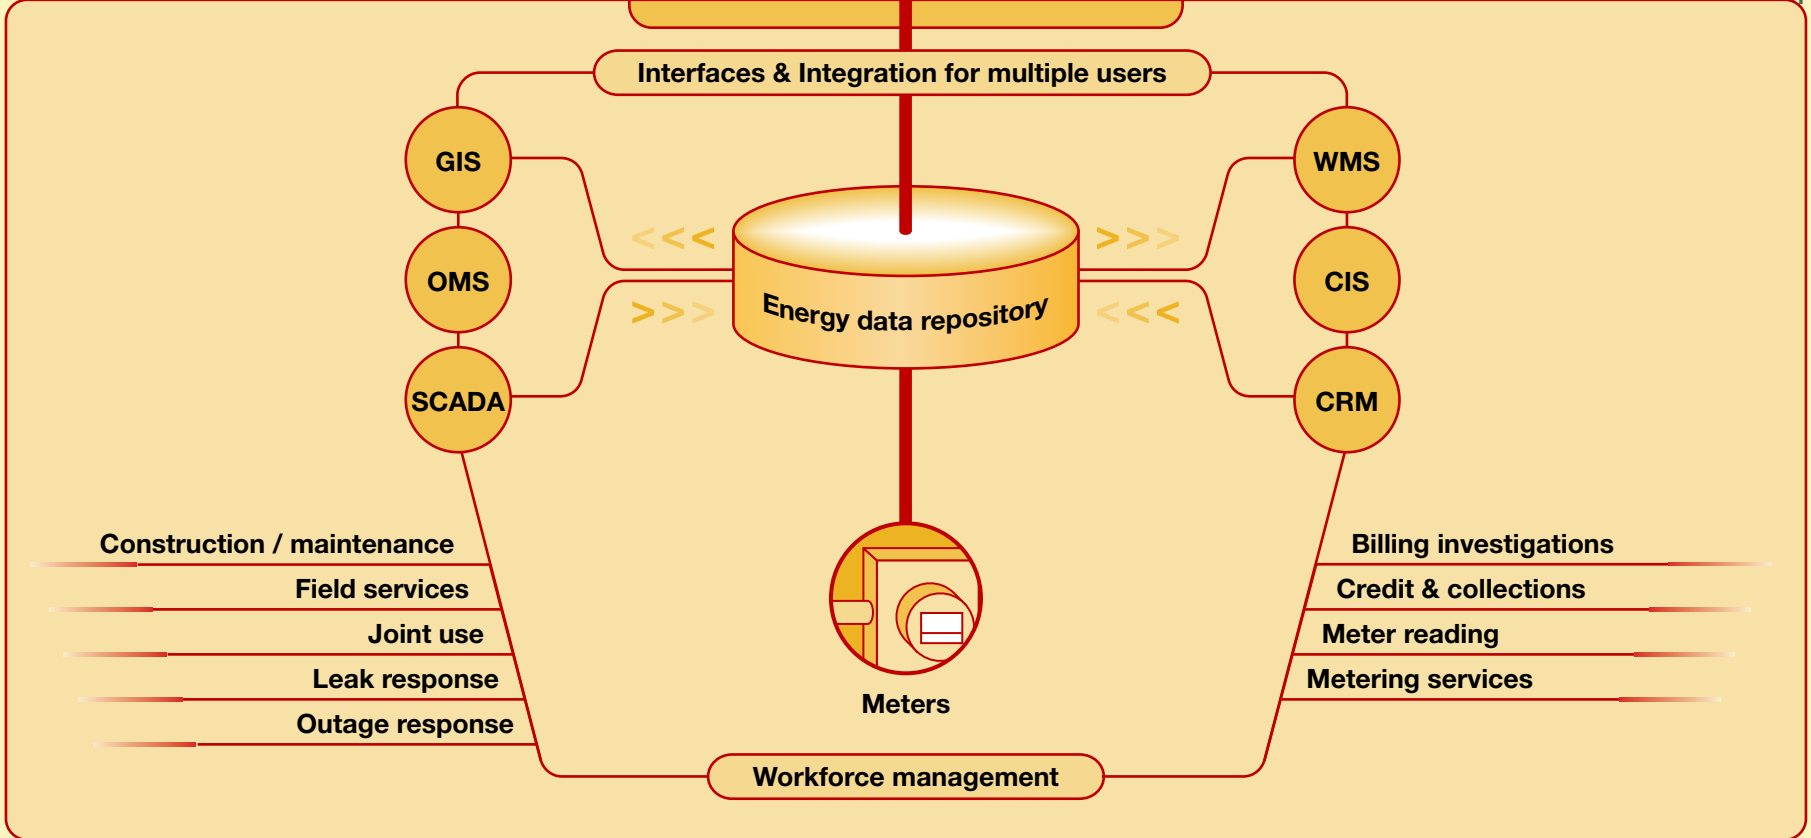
Interfaces & Integration for multiple users

GIS

OMS

SCADA

WMS

CIS

CRM

<<<

>>>

Energy data repository

>>>

<<<

Construction / maintenance

Field services

Joint use

Leak response

Outage response

Meters

Billing investigations

Credit & collections

Meter reading

Metering services

Workforce management